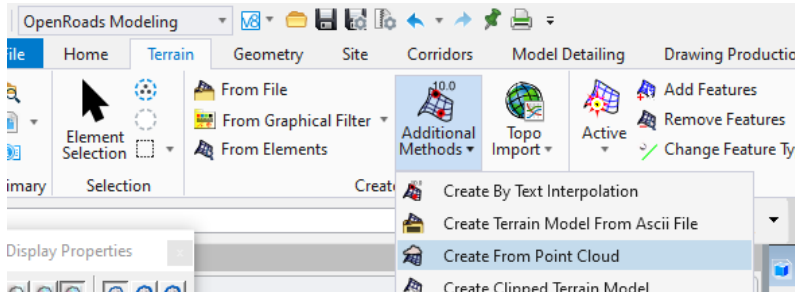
OpenRoads Modeling

ile Home Terrain Geometry Site Corridors Model Detailing Drawing Productio

Element Selection

imary Selection

From File
From Graphical Filter
From Elements

10.0
Additional Methods

Topo Import

Active

Add Features
Remove Features
Change Feature Ty

Create

Create By Text Interpolation
Create Terrain Model From Ascii File
Create From Point Cloud
Create Clipped Terrain Model

Display Properties